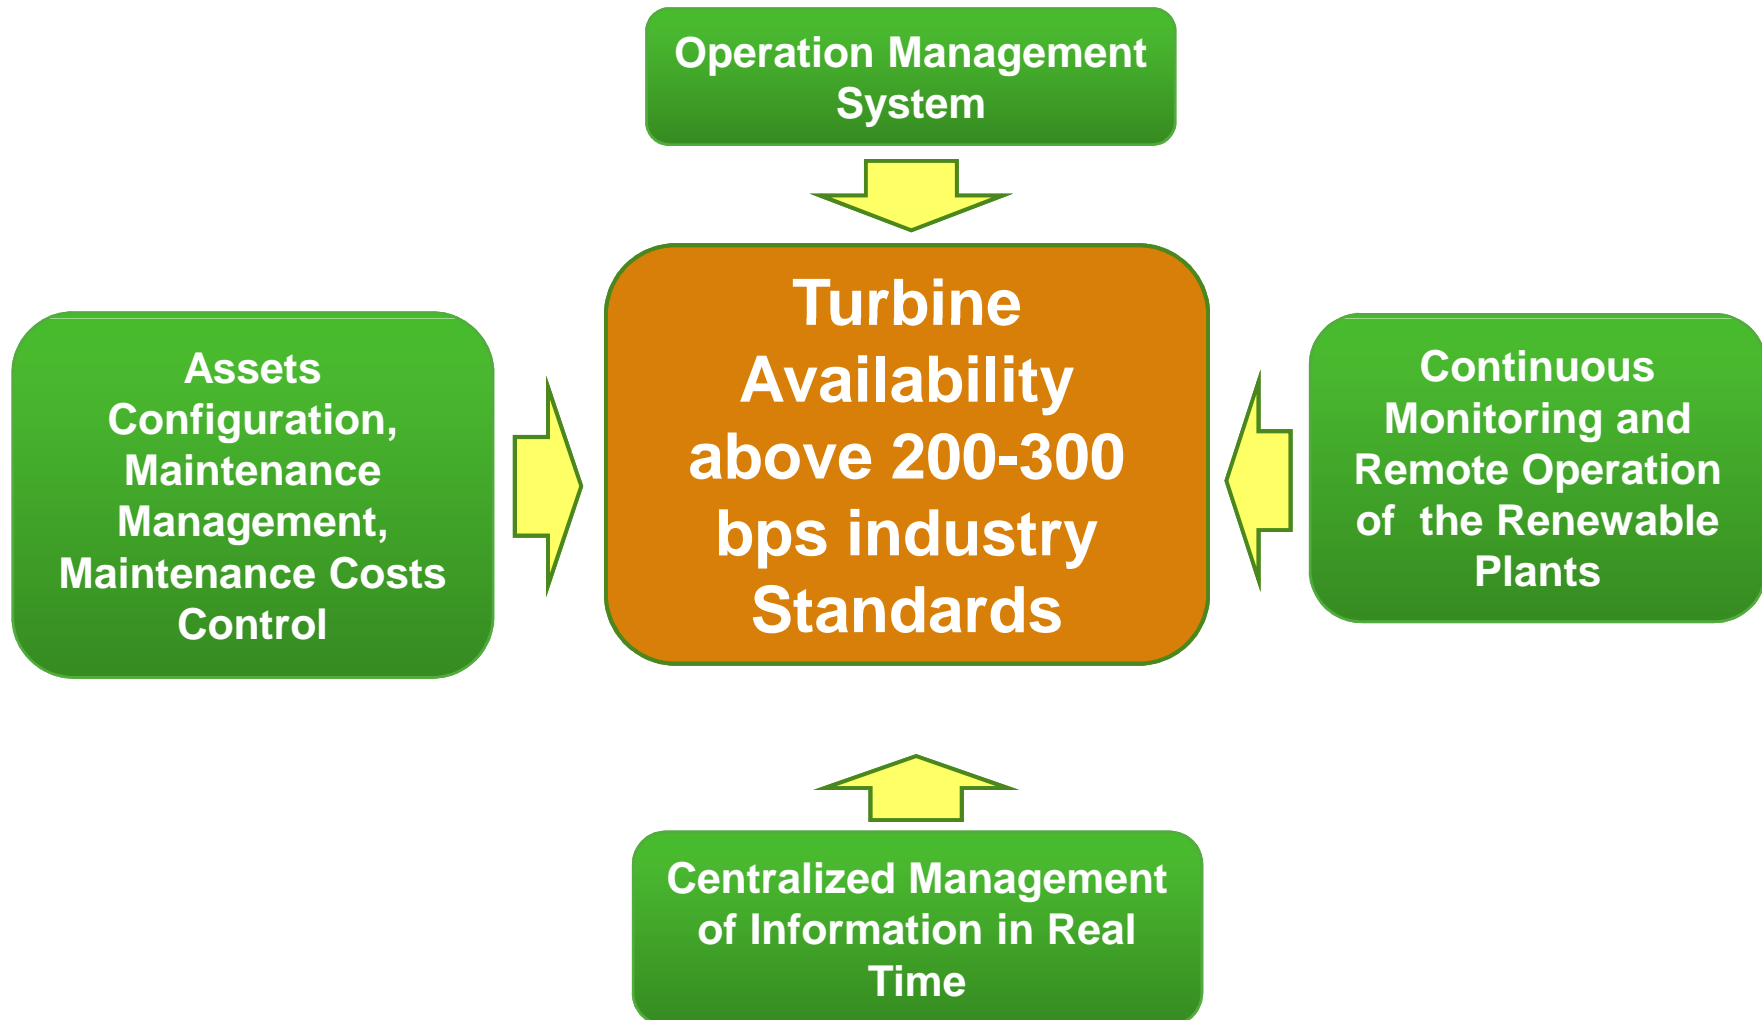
Operation Management System

Assets Configuration, Maintenance Management, Maintenance Costs Control

Turbine Availability above 200-300 bps industry Standards

Continuous Monitoring and Remote Operation of  the Renewable Plants

Centralized Management of Information in Real Time